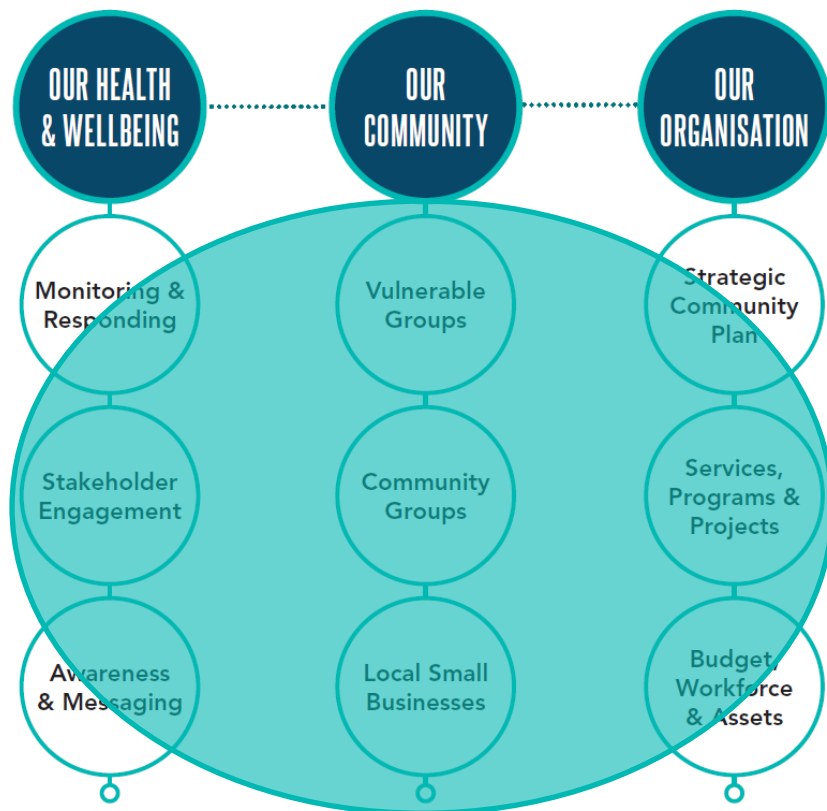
OUR HEALTH & WELLBEING

OUR COMMUNITY

OUR ORGANISATION

Monitoring & Responding

Vulnerable Groups

Strategic Community Plan

Stakeholder Engagement

Community Groups

Services, Programs & Projects

Awareness & Messaging

Local Small Businesses

Budget, Workforce & Assets